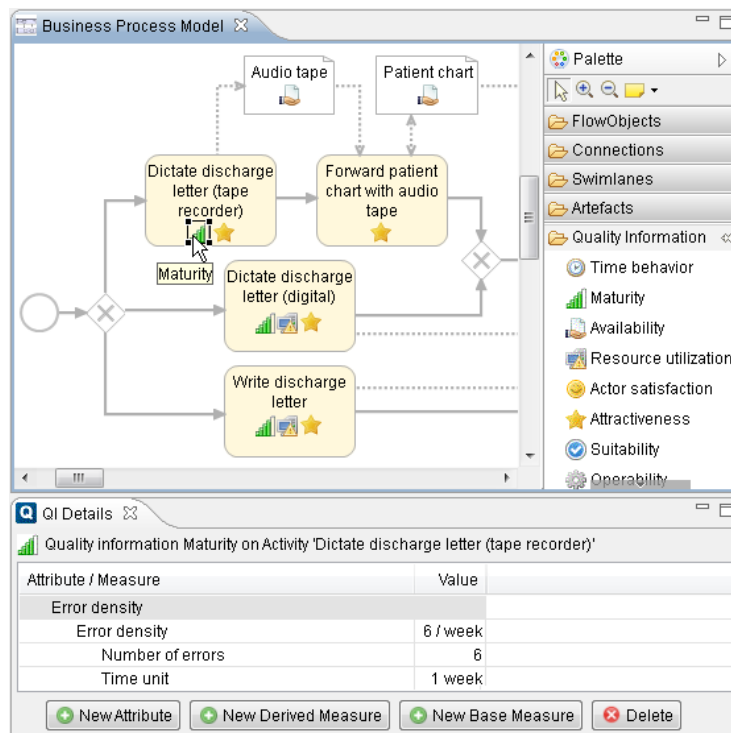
Business Process Model

Audio tape

Patient chart

Dictate discharge letter (tape recorder)

Forward patient chart with audio tape

Maturity

Dictate discharge letter (digital)

Write discharge letter

Palette

FlowObjects

Connections

Swimlanes

Artefacts

Quality Information

Time behavior

Maturity

Availability

Resource utilization

Actor satisfaction

Attractiveness

Suitability

Operability

QI Details

Quality information Maturity on Activity 'Dictate discharge letter (tape recorder)'

| Attribute / Measure | Value |
|---|---|
| Error density | |
| Error density | 6 / week |
| Number of errors | 6 |
| Time unit | 1 week |

New Attribute | New Derived Measure | New Base Measure | Delete